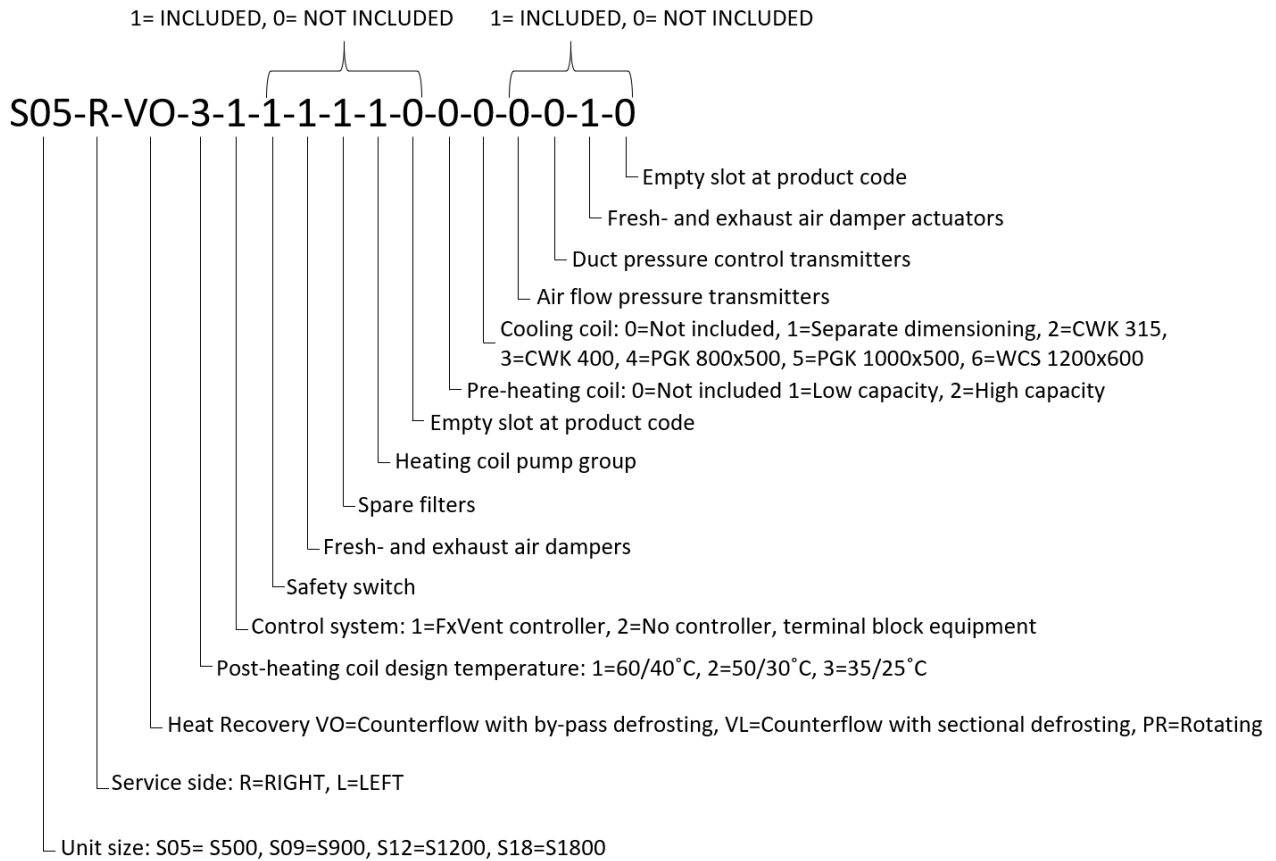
1= INCLUDED, 0= NOT INCLUDED 1= INCLUDED, 0= NOT INCLUDED

S05-R-VO-3-1-1-1-1-1-0-0-0-0-0-1-0

Empty slot at product code

Fresh- and exhaust air damper actuators

Duct pressure control transmitters

Air flow pressure transmitters

Cooling coil: 0=Not included, 1=Separate dimensioning, 2=CWK 315, 3=CWK 400, 4=PGK 800x500, 5=PGK 1000x500, 6=WCS 1200x600

Pre-heating coil: 0=Not included 1=Low capacity, 2=High capacity

Empty slot at product code

Heating coil pump group

Spare filters

Fresh- and exhaust air dampers

Safety switch

Control system: 1=FxVent controller, 2=No controller, terminal block equipment

Post-heating coil design temperature: 1=60/40˚C, 2=50/30˚C, 3=35/25˚C

Heat Recovery VO=Counterflow with by-pass defrosting, VL=Counterflow with sectional defrosting, PR=Rotating

Service side: R=RIGHT, L=LEFT

Unit size: S05= S500, S09=S900, S12=S1200, S18=S1800